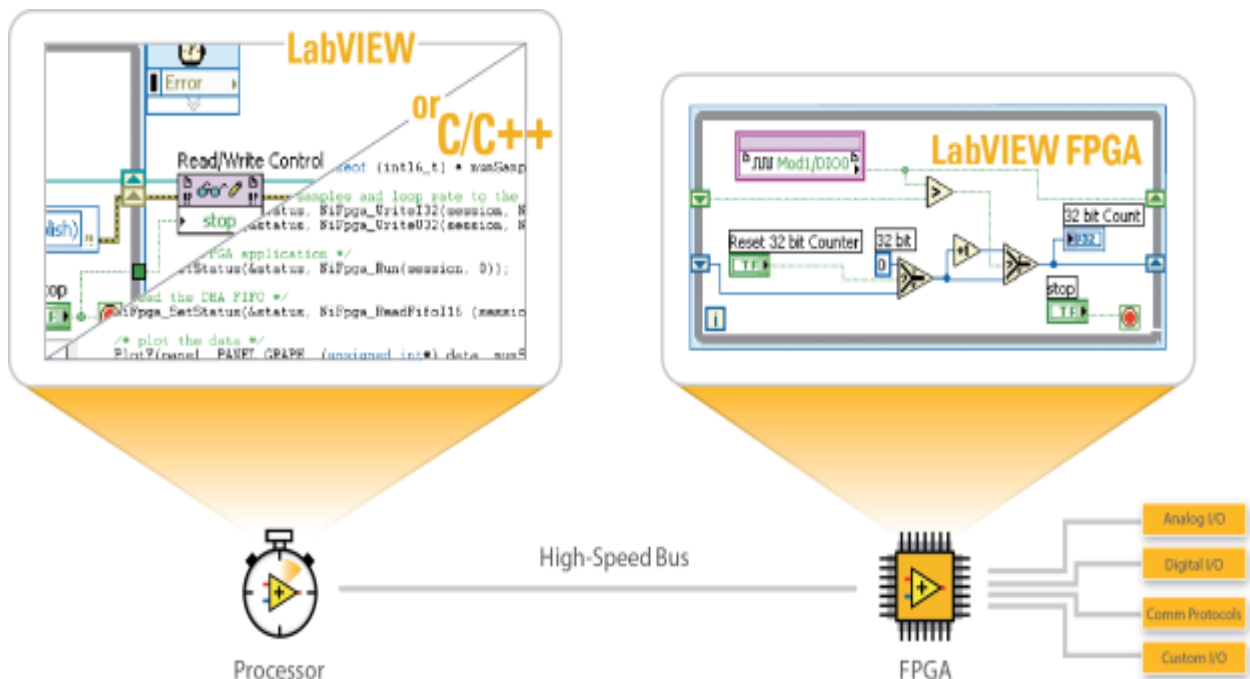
LabVIEW

or C/C++

Error

Read/Write Control

stop

lish)

top

eof (int16_t) * numSamp

samples and loop rate to the

atus, NiFpga_WriteI32(session, N

atus, NiFpga_WriteU32(session, N

FPGA application */

iStatus(&status, NiFpga_Run(session, 0));

ad the DMA FIFO */

NiFpga_SetStatus(&status, NiFpga_ReadFifoI16 (session

/* plot the data */

PlotY(panel, PANEL_GRAPH, (unsigned int*) data, num

LabVIEW FPGA

Mod1/DIO0

Reset 32 bit Counter

32 bit

0

+1

32 bit Count

U32

stop

TF

i

High-Speed Bus

Processor

FPGA

Analog I/O

Digital I/O

Comm Protocols

Custom I/O